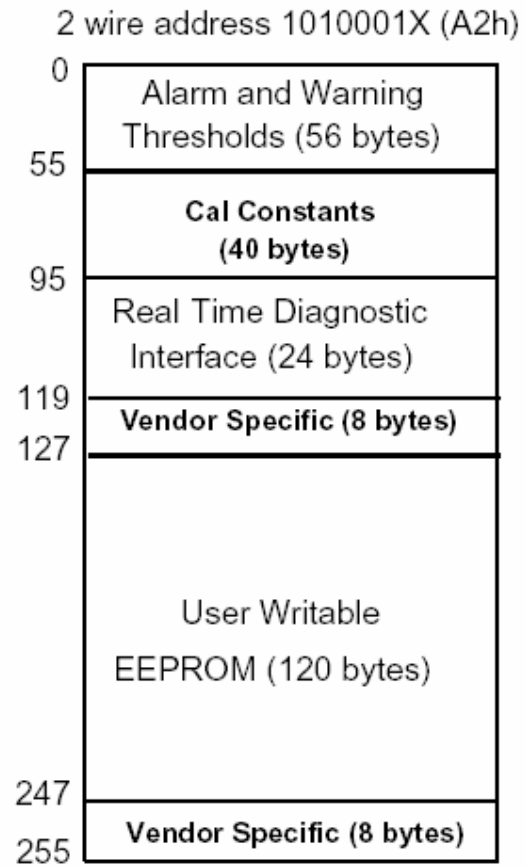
2 wire address 1010001X (A2h)

0

Alarm and Warning Thresholds (56 bytes)

55

Cal Constants (40 bytes)

95

Real Time Diagnostic Interface (24 bytes)

119

Vendor Specific (8 bytes)

127

User Writable EEPROM (120 bytes)

247

Vendor Specific (8 bytes)

255